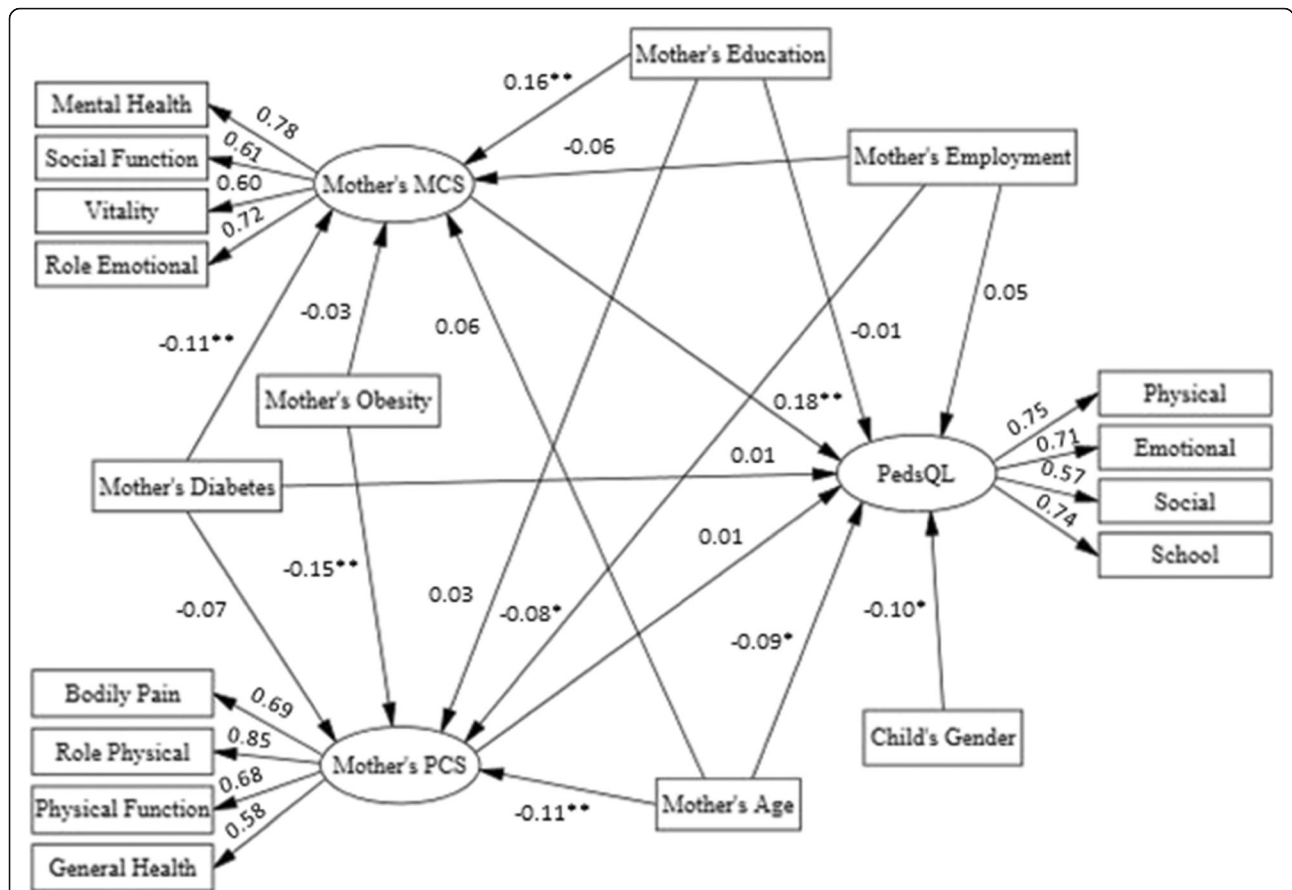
Mother's Education
0.16**
Mental Health
0.78
Social Function
0.61
0.60
Vitality
0.72
Role Emotional
Mother's MCS
-0.06
Mother's Employment
0.05
-0.11**
-0.03
0.06
-0.01
Mother's Obesity
0.18**
Physical
0.75
0.71
Emotional
0.57
Social
0.74
School
Mother's Diabetes
0.01
PedsQL
0.01
-0.15**
0.03
-0.08*
-0.07
-0.09*
-0.10*
Bodily Pain
0.69
0.85
Role Physical
0.68
Physical Function
0.58
General Health
Mother's PCS
-0.11**
Mother's Age
Child's Gender